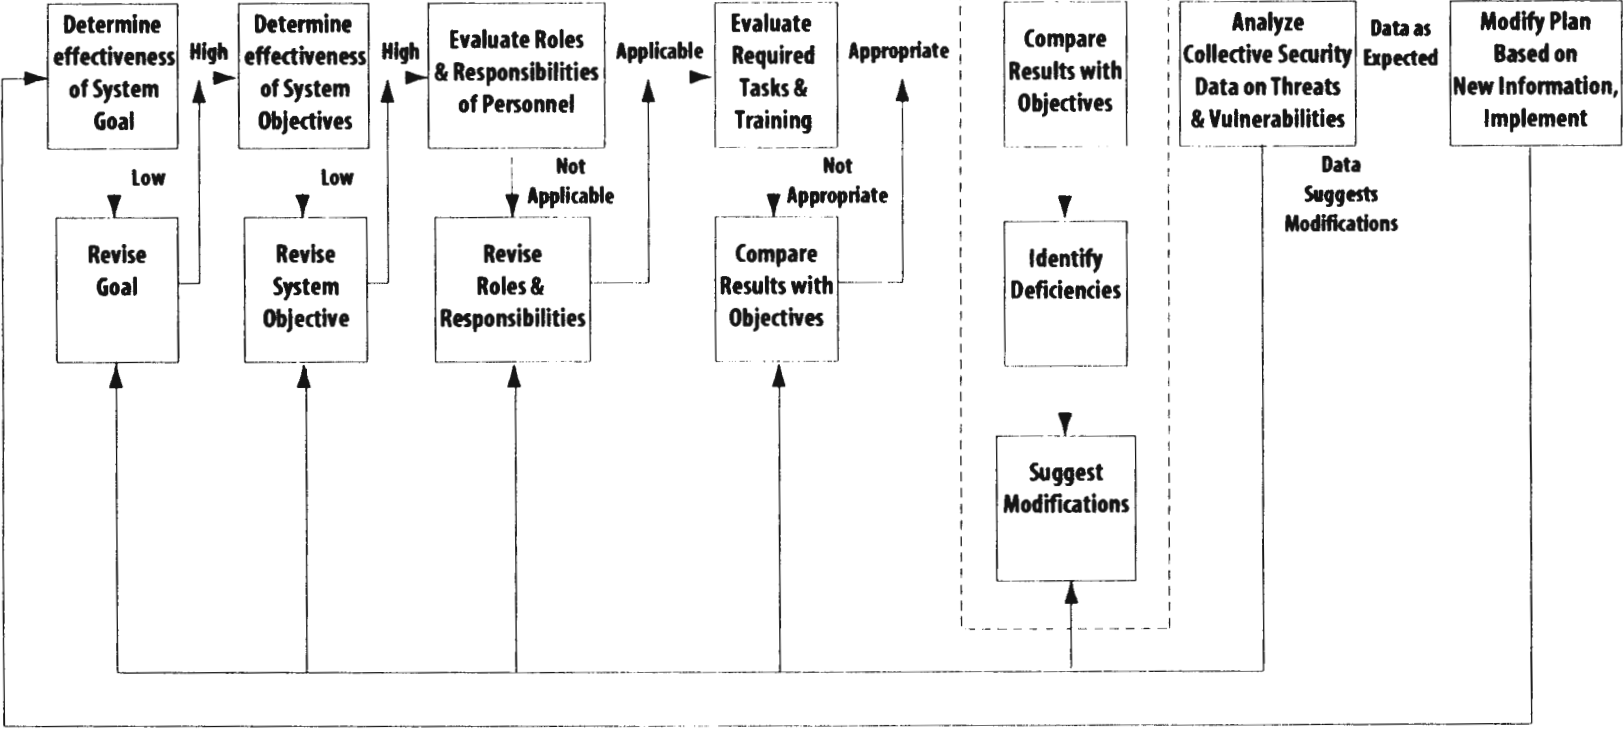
Determine effectiveness of System Goal

High

Determine effectiveness of System Objectives

High

Evaluate Roles & Responsibilities of Personnel

Applicable

Evaluate Required Tasks & Training

Appropriate

Compare Results with Objectives

Analyze Collective Security Data on Threats & Vulnerabilities

Data as Expected

Modify Plan Based on New Information, Implement

Low

Revise Goal

Low

Revise System Objective

Not Applicable

Revise Roles & Responsibilities

Not Appropriate

Compare Results with Objectives

Identify Deficiencies

Suggest Modifications

Data Suggests Modifications